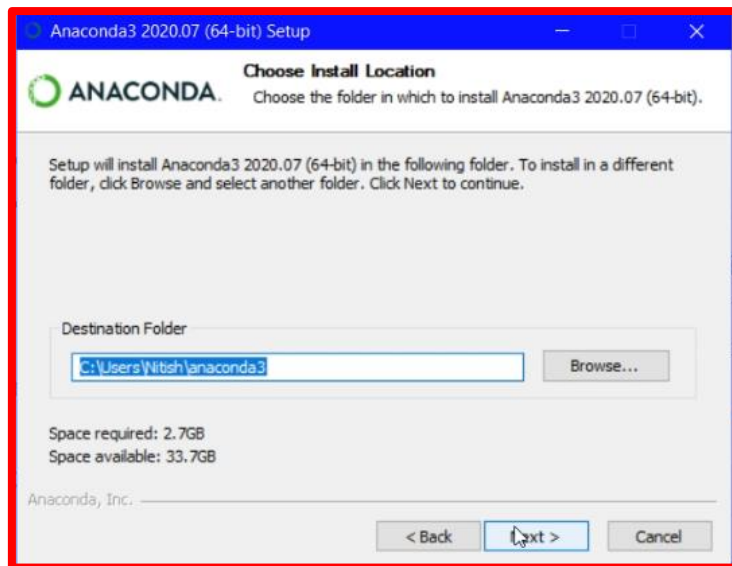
Anaconda3 2020.07 (64-bit) Setup

ANACONDA.

Choose Install Location

Choose the folder in which to install Anaconda3 2020.07 (64-bit).

Setup will install Anaconda3 2020.07 (64-bit) in the following folder. To install in a different folder, click Browse and select another folder. Click Next to continue.

Destination Folder

C:\Users\Nitish\anaconda3

Browse...

Space required: 2.7GB
Space available: 33.7GB

Anaconda, Inc.

< Back

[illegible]xt >

Cancel